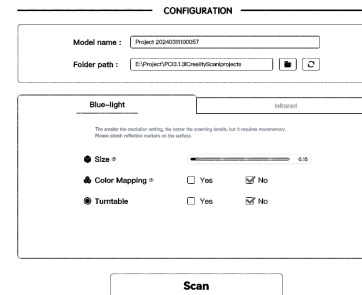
CONFIGURATION

Model name : Project 20240311100057

Folder path : E:\Project\PC\3.1.3\CrealityScan\projects

Blue-light

Infrared

The smaller the resolution setting, the better the scanning details, but it requires more memory. Please attach reflective markers on the surface.

Size 0.15

Color Mapping Yes No

Turntable Yes No

Scan